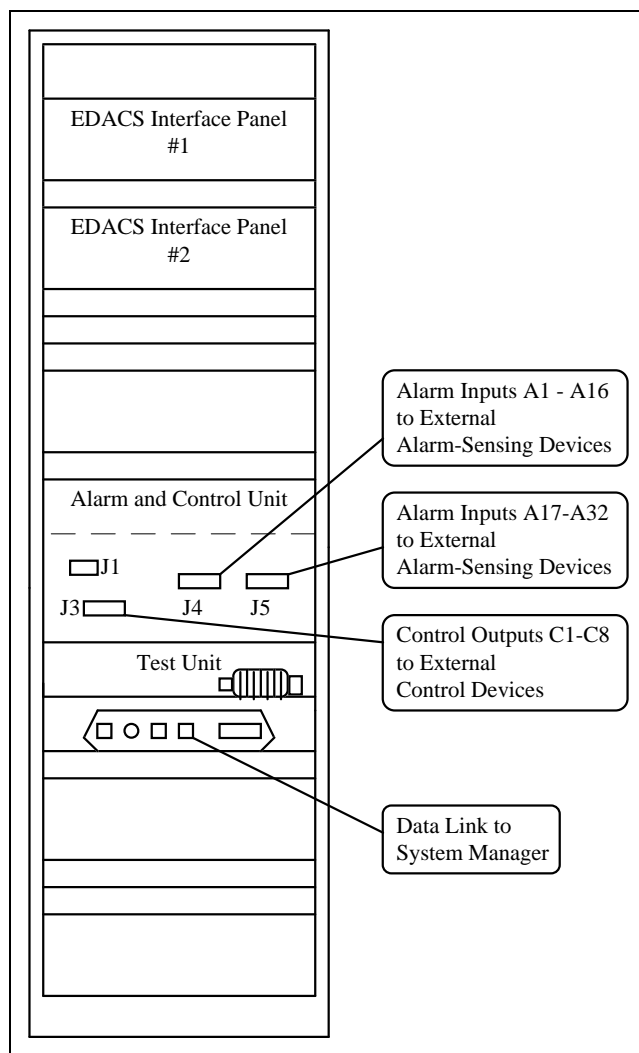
EDACS Interface Panel #1

EDACS Interface Panel #2

Alarm Inputs A1 - A16 to External Alarm-Sensing Devices

Alarm and Control Unit

Alarm Inputs A17-A32 to External Alarm-Sensing Devices

J1

J4

J5

J3

Control Outputs C1-C8 to External Control Devices

Test Unit

Data Link to System Manager